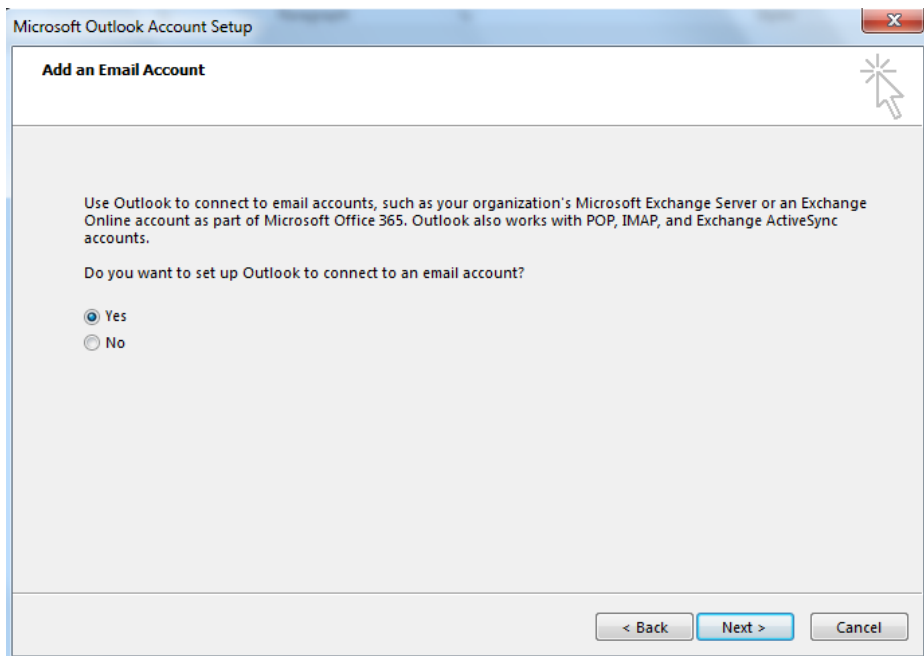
Microsoft Outlook Account Setup

Add an Email Account

Use Outlook to connect to email accounts, such as your organization's Microsoft Exchange Server or an Exchange Online account as part of Microsoft Office 365. Outlook also works with POP, IMAP, and Exchange ActiveSync accounts.

Do you want to set up Outlook to connect to an email account?

Yes
No

< Back
Next >
Cancel